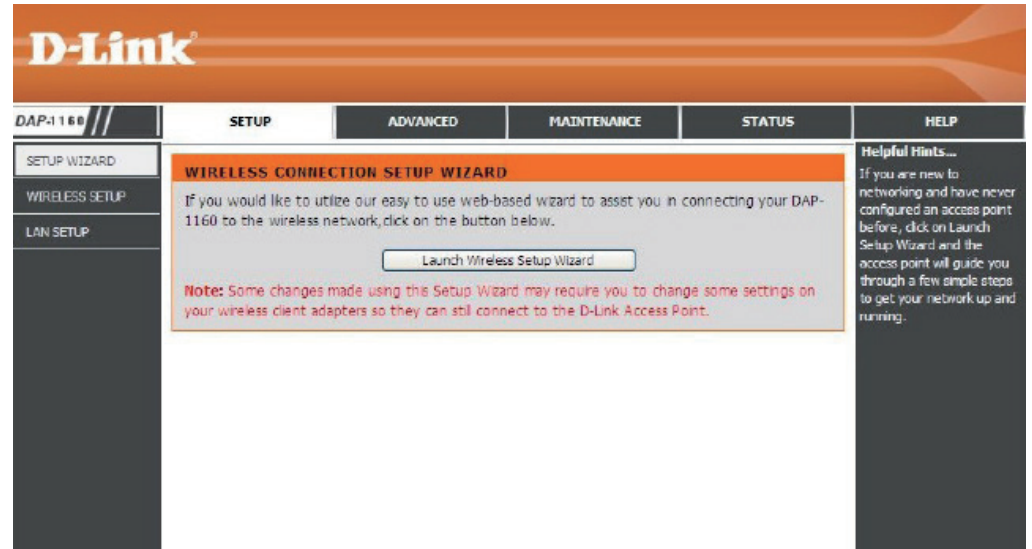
D-Link

DAP-1160

SETUP
ADVANCED
MAINTENANCE
STATUS
HELP

SETUP WIZARD
WIRELESS SETUP
LAN SETUP

WIRELESS CONNECTION SETUP WIZARD

If you would lke to utilze our easy to use web-based wizard to assist you in connecting your DAP-1160 to the wireless network,click on the button below.

Launch Wireless Setup Wizard

Note: Some changes made using this Setup Wizard may require you to change some settings on your wireless client adapters so they can still connect to the D-Link Access Point.

Helpful Hints...
If you are new to networking and have never configured an access point before, click on Launch Setup Wizard and the access point will guide you through a few simple steps to get your network up and running.